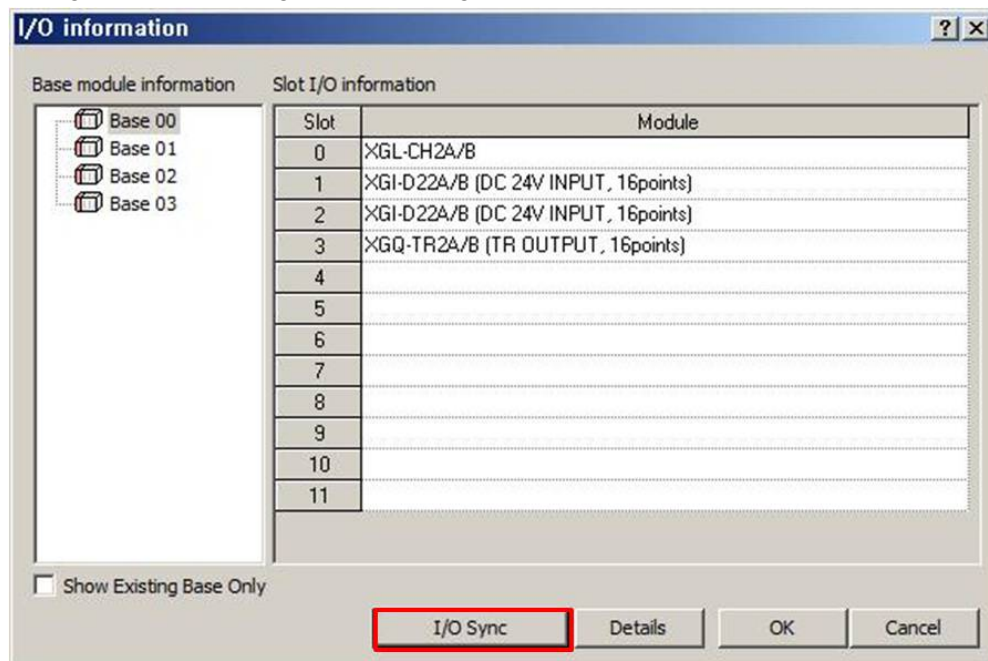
I/O information

?

Base module information

Base 00
Base 01
Base 02
Base 03

Slot I/O information

| Slot | Module |
|---|---|
| 0 | XGL-CH2A/B |
| 1 | XGI-D22A/B (DC 24V INPUT, 16points) |
| 2 | XGI-D22A/B (DC 24V INPUT, 16points) |
| 3 | XGQ-TR2A/B (TR OUTPUT, 16points) |
| 4 | |
| 5 | |
| 6 | |
| 7 | |
| 8 | |
| 9 | |
| 10 | |
| 11 | |

Show Existing Base Only

I/O Sync  Details  OK  Cancel